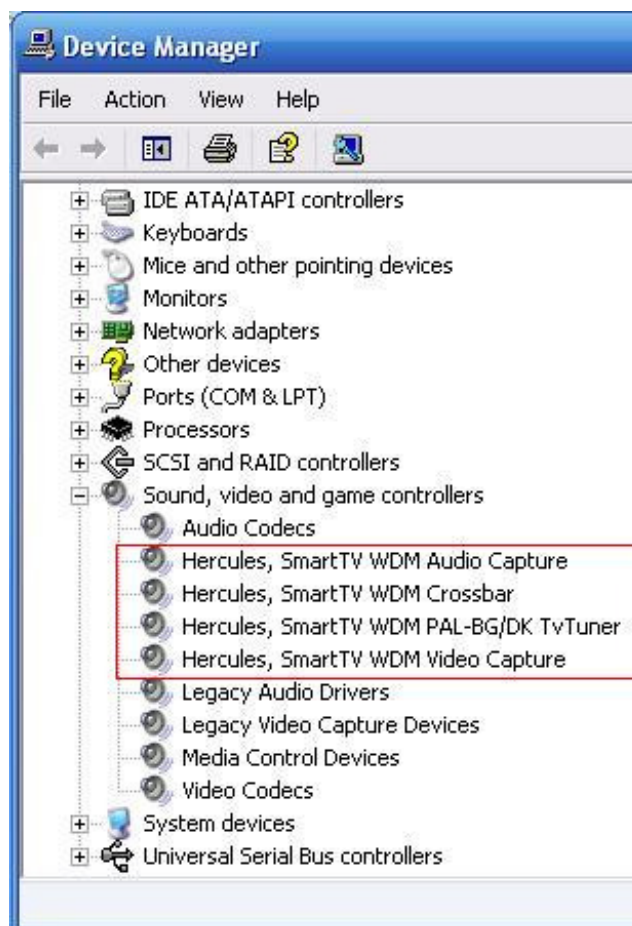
Device Manager

File Action View Help

IDE ATA/ATAPI controllers
Keyboards
Mice and other pointing devices
Monitors
Network adapters
Other devices
Ports (COM & LPT)
Processors
SCSI and RAID controllers
Sound, video and game controllers
Audio Codecs
Hercules, SmartTV WDM Audio Capture
Hercules, SmartTV WDM Crossbar
Hercules, SmartTV WDM PAL-BG/DK TvTuner
Hercules, SmartTV WDM Video Capture
Legacy Audio Drivers
Legacy Video Capture Devices
Media Control Devices
Video Codecs
System devices
Universal Serial Bus controllers